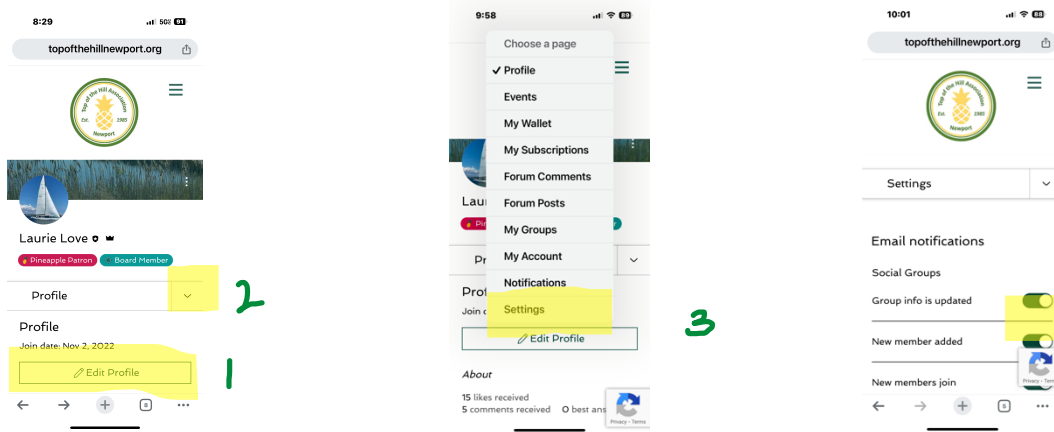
8:29
topofthehillnewport.org
Top of the Hill Association
Est. 1985
Newport
Laurie Love
Pineapple Patron
Board Member
Profile
2
Profile
Join date: Nov 2, 2022
Edit Profile
1

9:58
Choose a page
✓ Profile
Events
My Wallet
My Subscriptions
Forum Comments
Forum Posts
My Groups
My Account
Notifications
Settings
Laur
Pr
Prof
Join
Edit Profile
About
15 likes received
5 comments received
0 best ans
Privacy - Terms
3

10:01
topofthehillnewport.org
Top of the Hill Association
Est. 1985
Newport
Settings
Email notifications
Social Groups
Group info is updated
New member added
New members join
Privacy - Terms